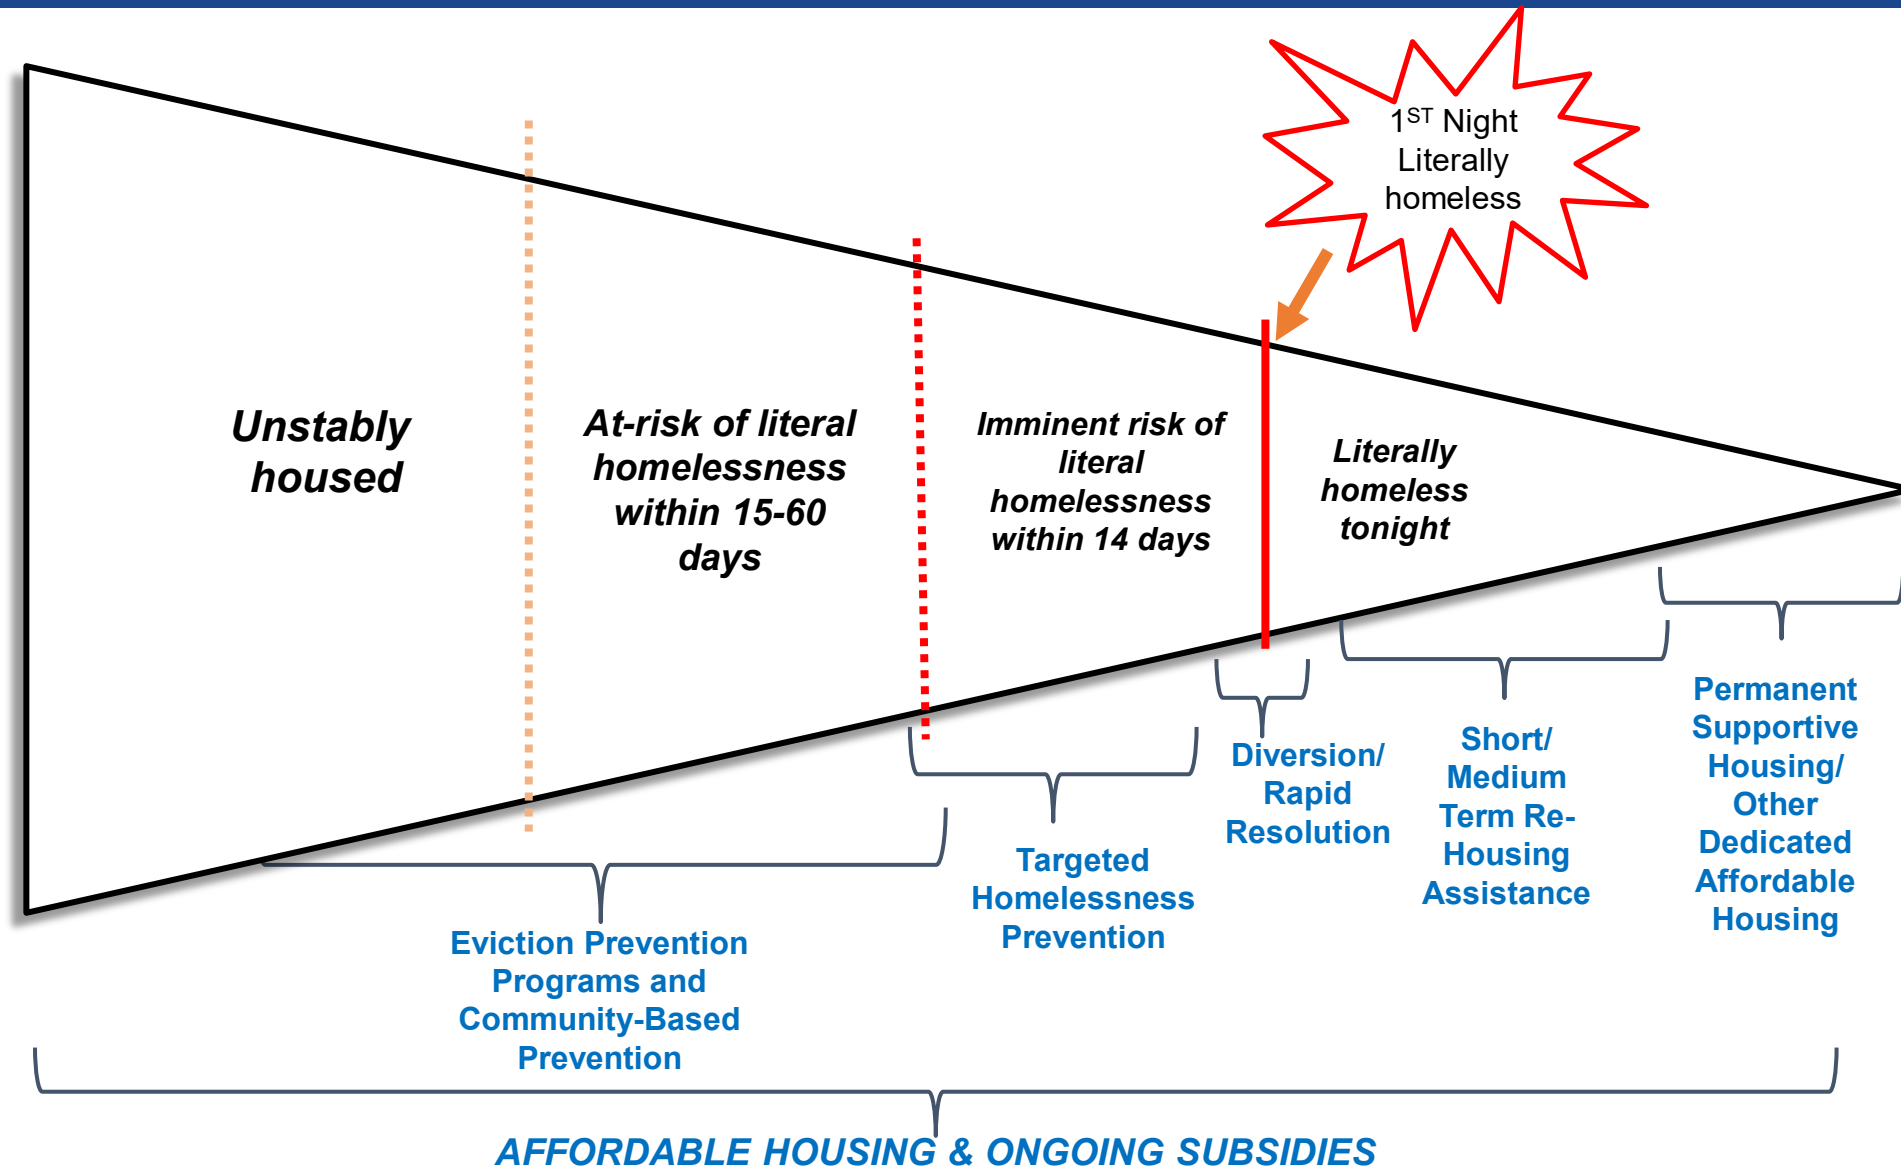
1$^{ST}$ Night Literally homeless

Unstably housed

At-risk of literal homelessness within 15-60 days

Imminent risk of literal homelessness within 14 days

Literally homeless tonight

Eviction Prevention Programs and Community-Based Prevention

Targeted Homelessness Prevention

Diversion/ Rapid Resolution

Short/ Medium Term Re-Housing Assistance

Permanent Supportive Housing/ Other Dedicated Affordable Housing

AFFORDABLE HOUSING & ONGOING SUBSIDIES